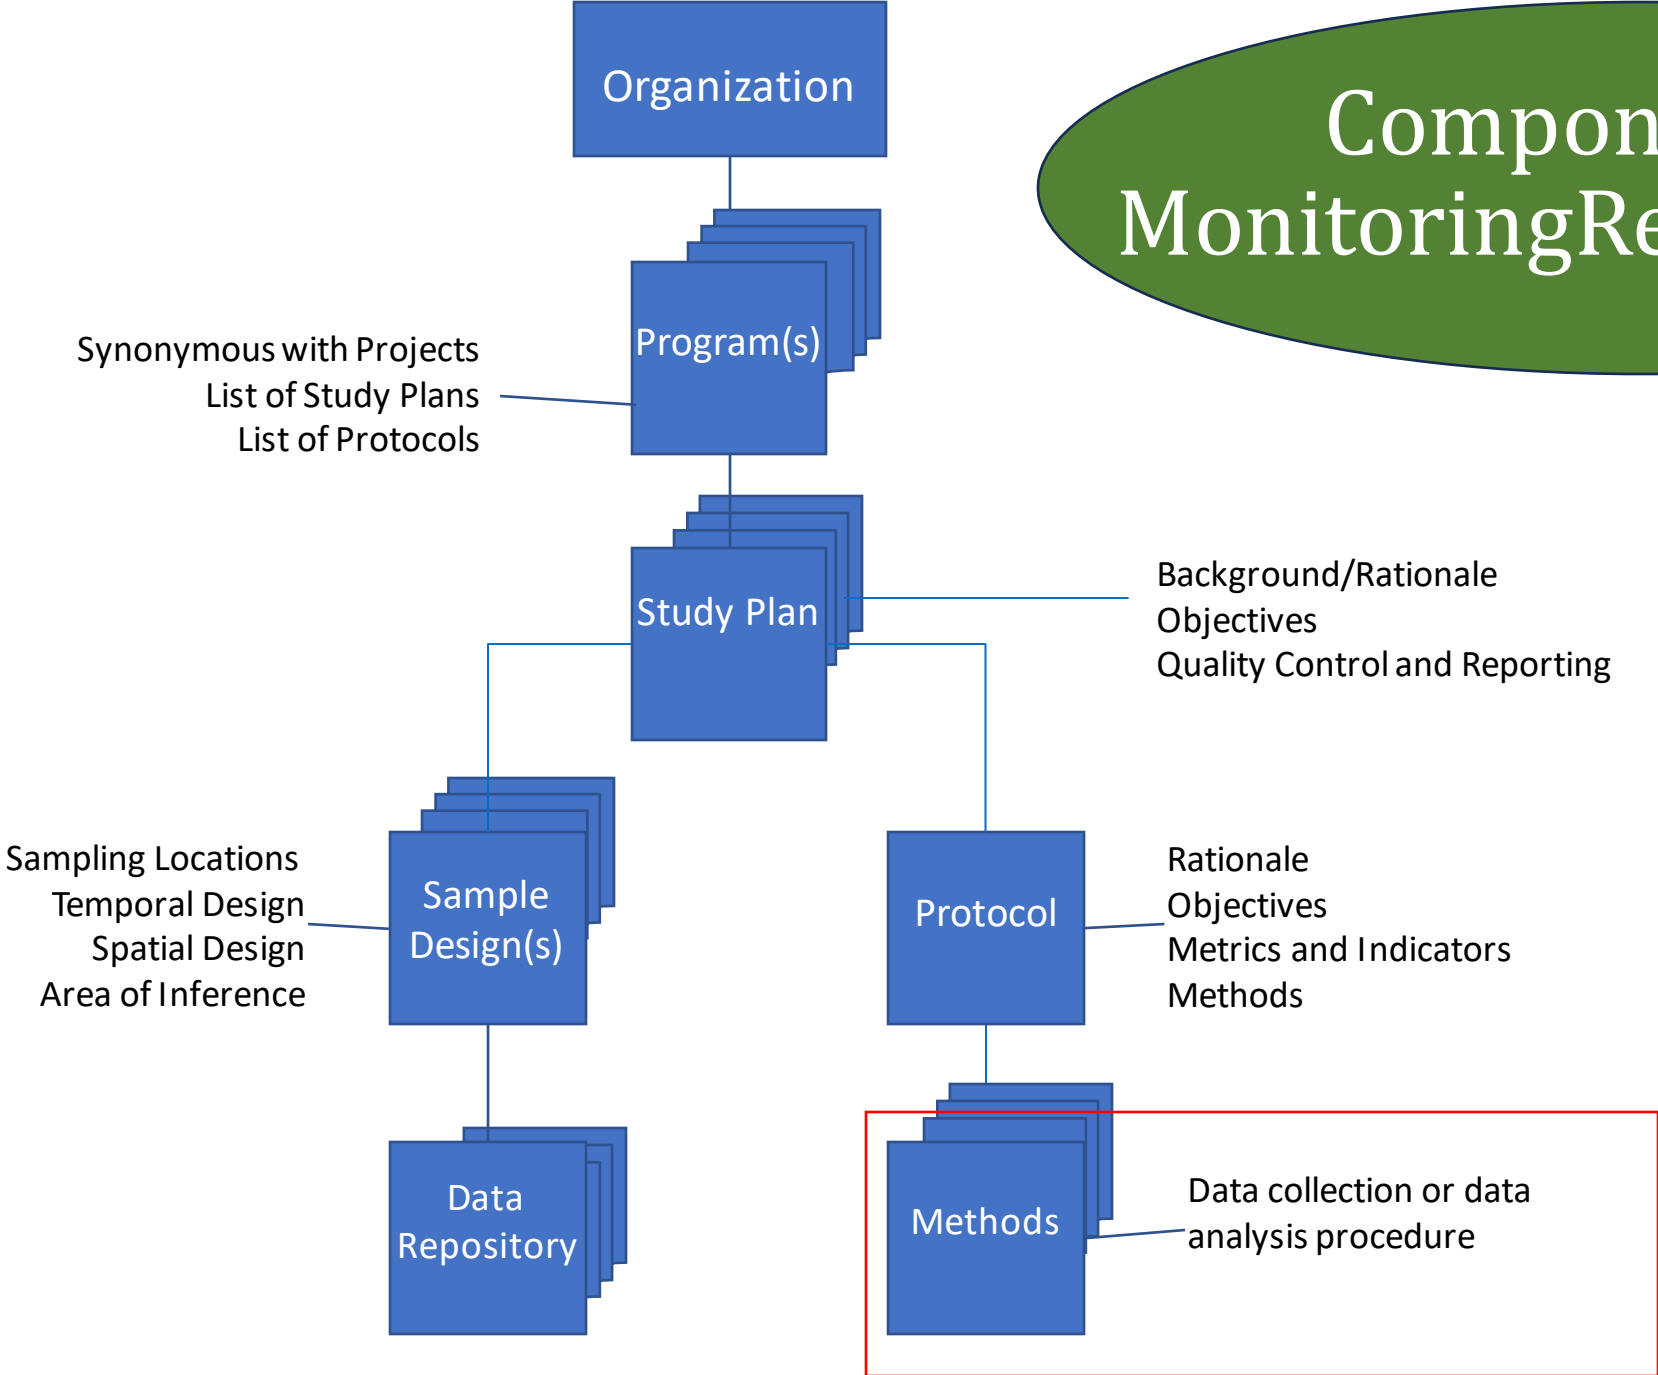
Organization

Compon
MonitoringRe

Synonymous with Projects
List of Study Plans
List of Protocols

Program(s)

Study Plan

Background/Rationale
Objectives
Quality Control and Reporting

Sampling Locations
Temporal Design
Spatial Design
Area of Inference

Sample Design(s)

Protocol

Rationale
Objectives
Metrics and Indicators
Methods

Data Repository

Methods

Data collection or data analysis procedure